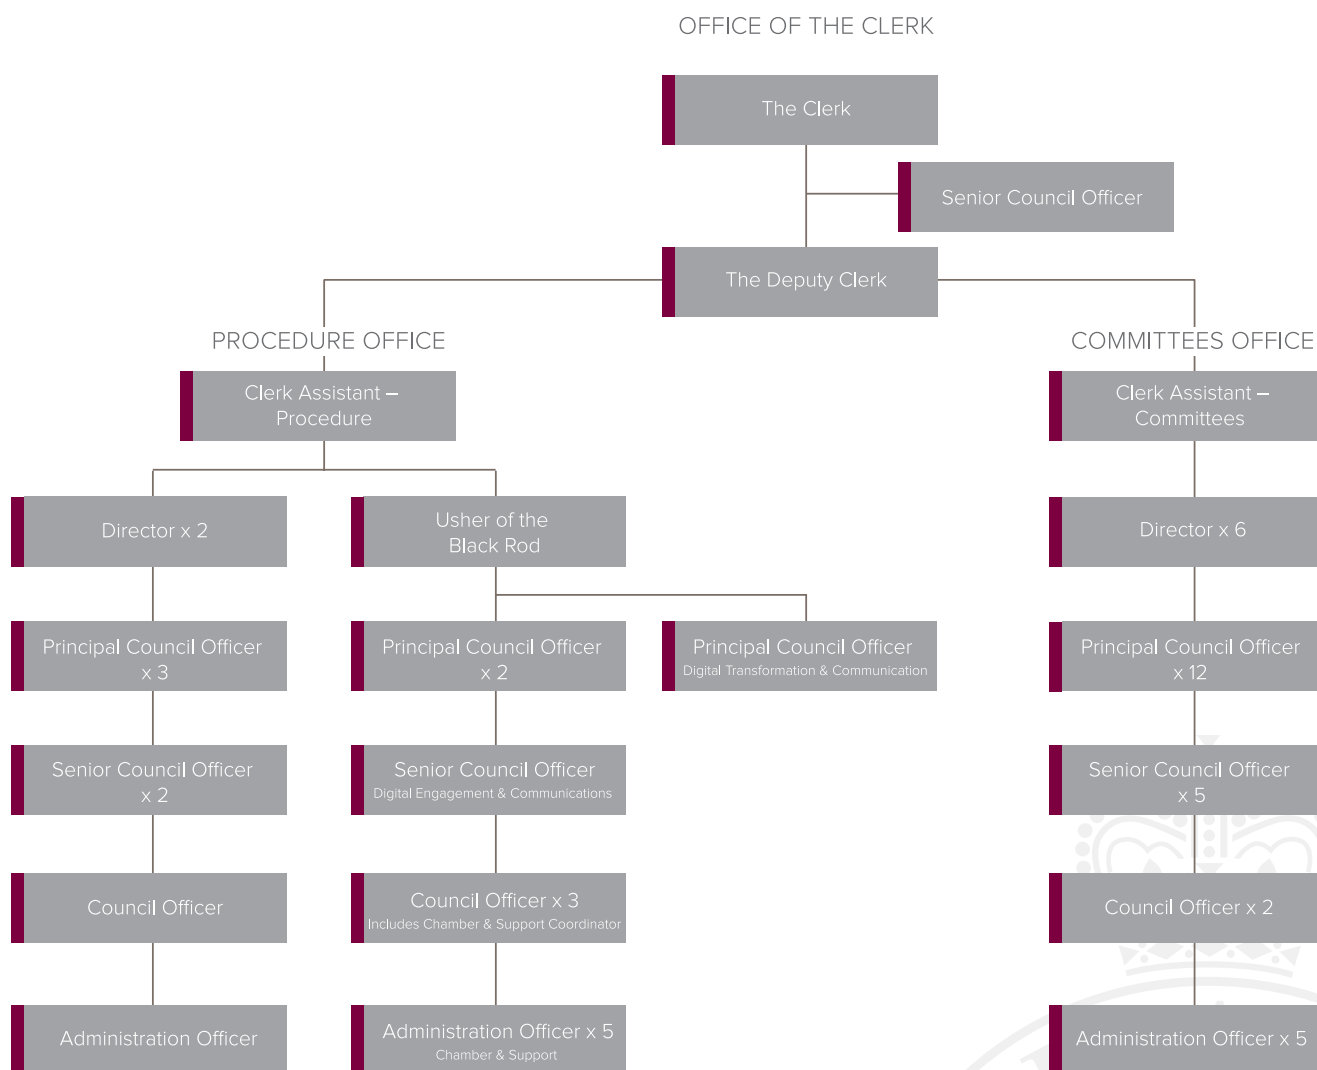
OFFICE OF THE CLERK

The Clerk

Senior Council Officer

The Deputy Clerk

PROCEDURE OFFICE

Clerk Assistant – Procedure

Director x 2

Principal Council Officer x 3

Senior Council Officer x 2

Council Officer

Administration Officer

Usher of the Black Rod

Principal Council Officer x 2

Senior Council Officer
Digital Engagement & Communications

Council Officer x 3
Includes Chamber & Support Coordinator

Administration Officer x 5
Chamber & Support

Principal Council Officer
Digital Transformation & Communication

COMMITTEES OFFICE

Clerk Assistant – Committees

Director x 6

Principal Council Officer x 12

Senior Council Officer x 5

Council Officer x 2

Administration Officer x 5